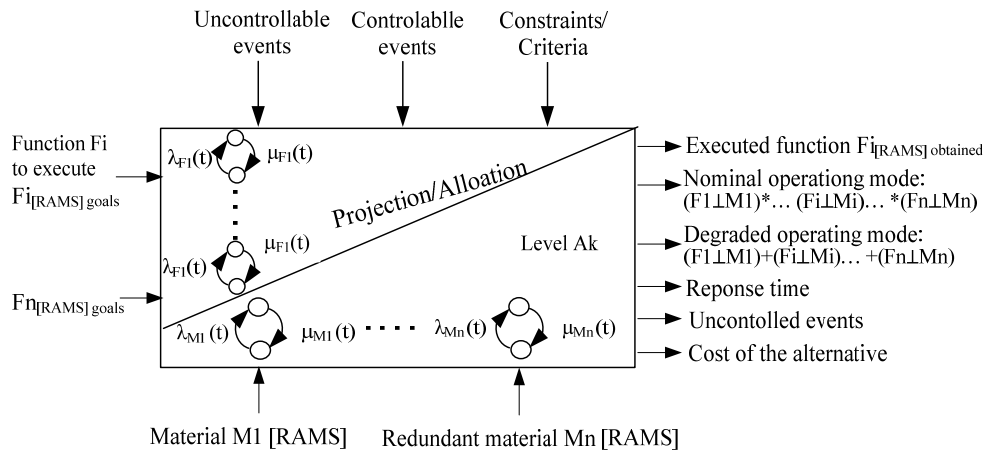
Uncontrollable events

Controlablle events

Constraints/ Criteria

Function Fi to execute $Fi_{[RAMS]\ goals}$

$Fn_{[RAMS]\ goals}$

$\lambda_{F1}(t)$

$\mu_{F1}(t)$

$\lambda_{F1}(t)$

$\mu_{F1}(t)$

Projection/Alloation

Level Ak

$\lambda_{MI}(t)$

$\mu_{MI}(t)$

$\lambda_{Mn}(t)$

$\mu_{Mn}(t)$

Executed function $Fi_{[RAMS]\ obtained}$

Nominal operationg mode: $(F1\perp M1)*\ldots(Fi\perp Mi)\ldots*(Fn\perp Mn)$

Degraded operating mode: $(F1\perp M1)+(Fi\perp Mi)\ldots+(Fn\perp Mn)$

Reponse time

Uncontolled events

Cost of the alternative

Material M1 [RAMS]

Redundant material Mn [RAMS]